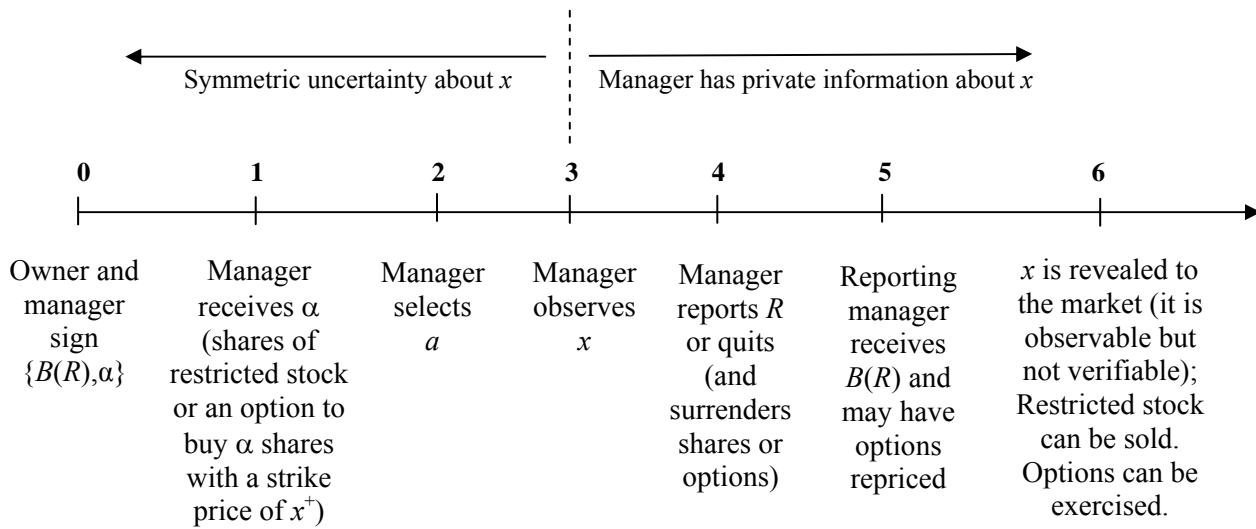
Symmetric uncertainty about $x$

Manager has private information about $x$

0

1

2

3

4

5

6

Owner and manager sign $\{B(R),\alpha\}$

Manager receives $\alpha$ (shares of restricted stock or an option to buy $\alpha$ shares with a strike price of $x^{+}$)

Manager selects $a$

Manager observes $x$

Manager reports $R$ or quits (and surrenders shares or options)

Reporting manager receives $B(R)$ and may have options repriced

$x$ is revealed to the market (it is observable but not verifiable); Restricted stock can be sold. Options can be exercised.